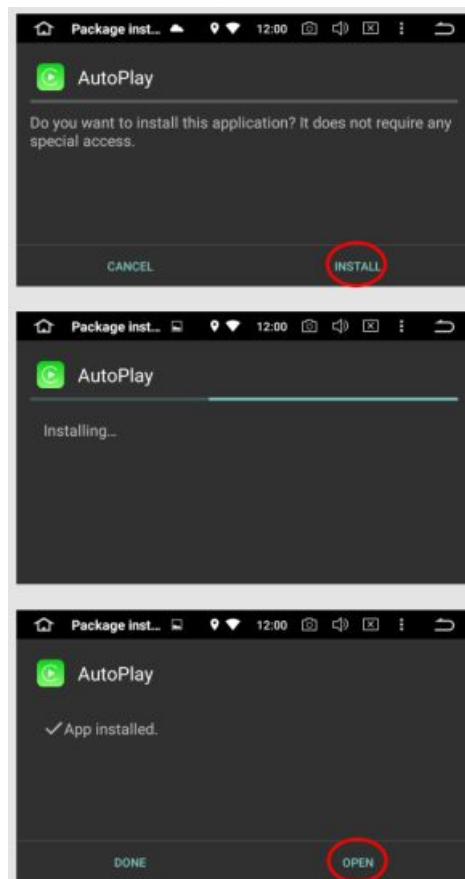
Package inst... 12:00

AutoPlay

Do you want to install this application? It does not require any special access.

CANCEL INSTALL

Package inst... 12:00

AutoPlay

Installing...

Package inst... 12:00

AutoPlay

✓App installed.

DONE OPEN